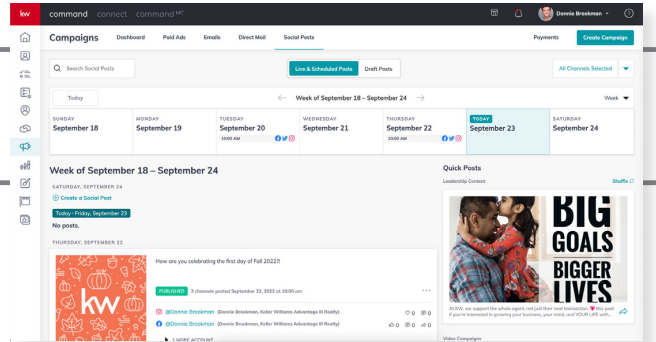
kw command connect command MC

Donnie Brookman

Campaigns Dashboard Paid Ads Emails Direct Mail Social Posts Payments Create Campaign

Search Social Posts

Live & Scheduled Posts Draft Posts

All Channels Selected

Today

Week of September 18 – September 24

Week

| SUNDAY September 18 | MONDAY September 19 | TUESDAY September 20 | WEDNESDAY September 21 | THURSDAY September 22 | TODAY September 23 | SATURDAY September 24 |
|---|---|---|---|---|---|---|
| | | 10:00 AM | | 10:00 AM | | |

Week of September 18 – September 24

SATURDAY, SEPTEMBER 24

Create a Social Post

Today - Friday, September 23

No posts.

THURSDAY, SEPTEMBER 22

kw

How are you celebrating the first day of Fall 2022?!

PUBLISHED 3 channels posted September 22, 2022 at 10:00 am

@Donnie Brookman (Donnie Brookman, Keller Williams Advantage III Realty) 0 0

@Donnie Brookman (Donnie Brookman, Keller Williams Advantage III Realty) 0 0 0

1 MORE ACCOUNT

Quick Posts

Leadership Content

Shuffle

BIG GOALS BIGGER LIVES

At KW, we support the whole agent, not just their next transaction. this post if you're interested in growing your business, your mind, and YOUR LIFE with...

Video Campaigns